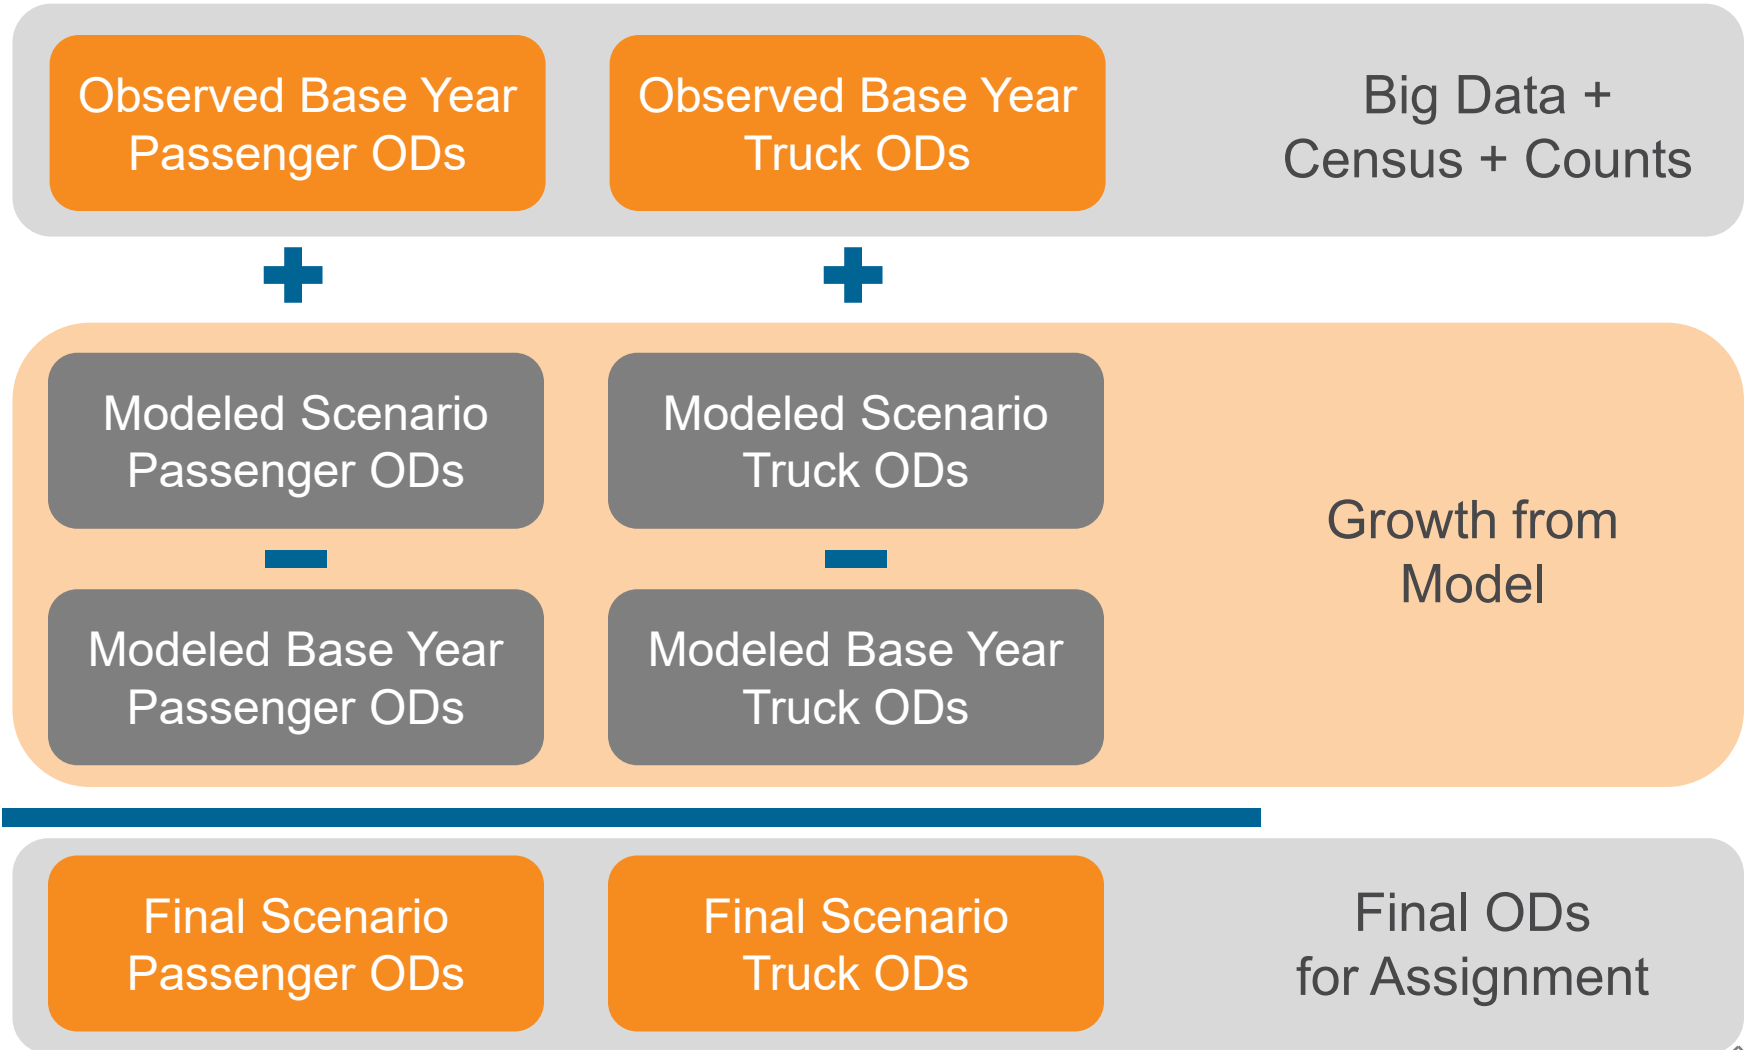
Observed Base Year Passenger ODs

Observed Base Year Truck ODs

Big Data + Census + Counts

+

+

Modeled Scenario Passenger ODs

Modeled Scenario Truck ODs

−

−

Modeled Base Year Passenger ODs

Modeled Base Year Truck ODs

Growth from Model

Final Scenario Passenger ODs

Final Scenario Truck ODs

Final ODs for Assignment